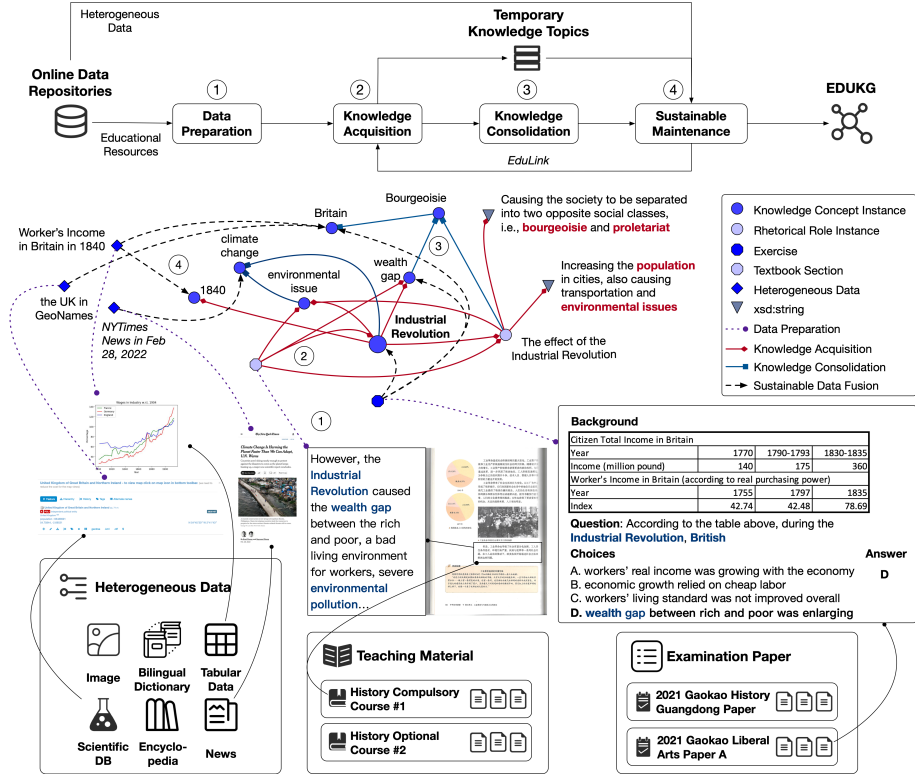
Heterogeneous Data

Temporary Knowledge Topics

Online Data Repositories

Educational Resources

1 Data Preparation

2 Knowledge Acquisition

3 Knowledge Consolidation

4 Sustainable Maintenance

EduLink

EDUKG

Worker's Income in Britain in 1840

Britain

Bourgeoisie

Causing the society to be separated into two opposite social classes, i.e., bourgeoisie and proletariat

climate change

4

1840

environmental issue

wealth gap

3

Increasing the population in cities, also causing transportation and environmental issues

the UK in GeoNames

NYTimes News in Feb 28, 2022

Industrial Revolution

2

The effect of the Industrial Revolution

Knowledge Concept Instance
Rhetorical Role Instance
Exercise
Textbook Section
Heterogeneous Data
xsd:string
Data Preparation
Knowledge Acquisition
Knowledge Consolidation
Sustainable Data Fusion

1

However, the Industrial Revolution caused the wealth gap between the rich and poor, a bad living environment for workers, severe environmental pollution...

Background

| Citizen Total Income in Britain | | | |
|---|---|---|---|
| Year | 1770 | 1790-1793 | 1830-1835 |
| Income (million pound) | 140 | 175 | 360 |
| Worker's Income in Britain (according to real purchasing power) | | | |
| Year | 1755 | 1797 | 1835 |
| Index | 42.74 | 42.48 | 78.69 |

Question: According to the table above, during the Industrial Revolution, British

Choices

Answer
D

A. workers' real income was growing with the economy
B. economic growth relied on cheap labor
C. workers' living standard was not improved overall
D. wealth gap between rich and poor was enlarging

Heterogeneous Data

Image
Bilingual Dictionary
Tabular Data
Scientific DB
Encyclopedia
News

Teaching Material

History Compulsory Course #1

History Optional Course #2

Examination Paper

2021 Gaokao History Guangdong Paper

2021 Gaokao Liberal Arts Paper A